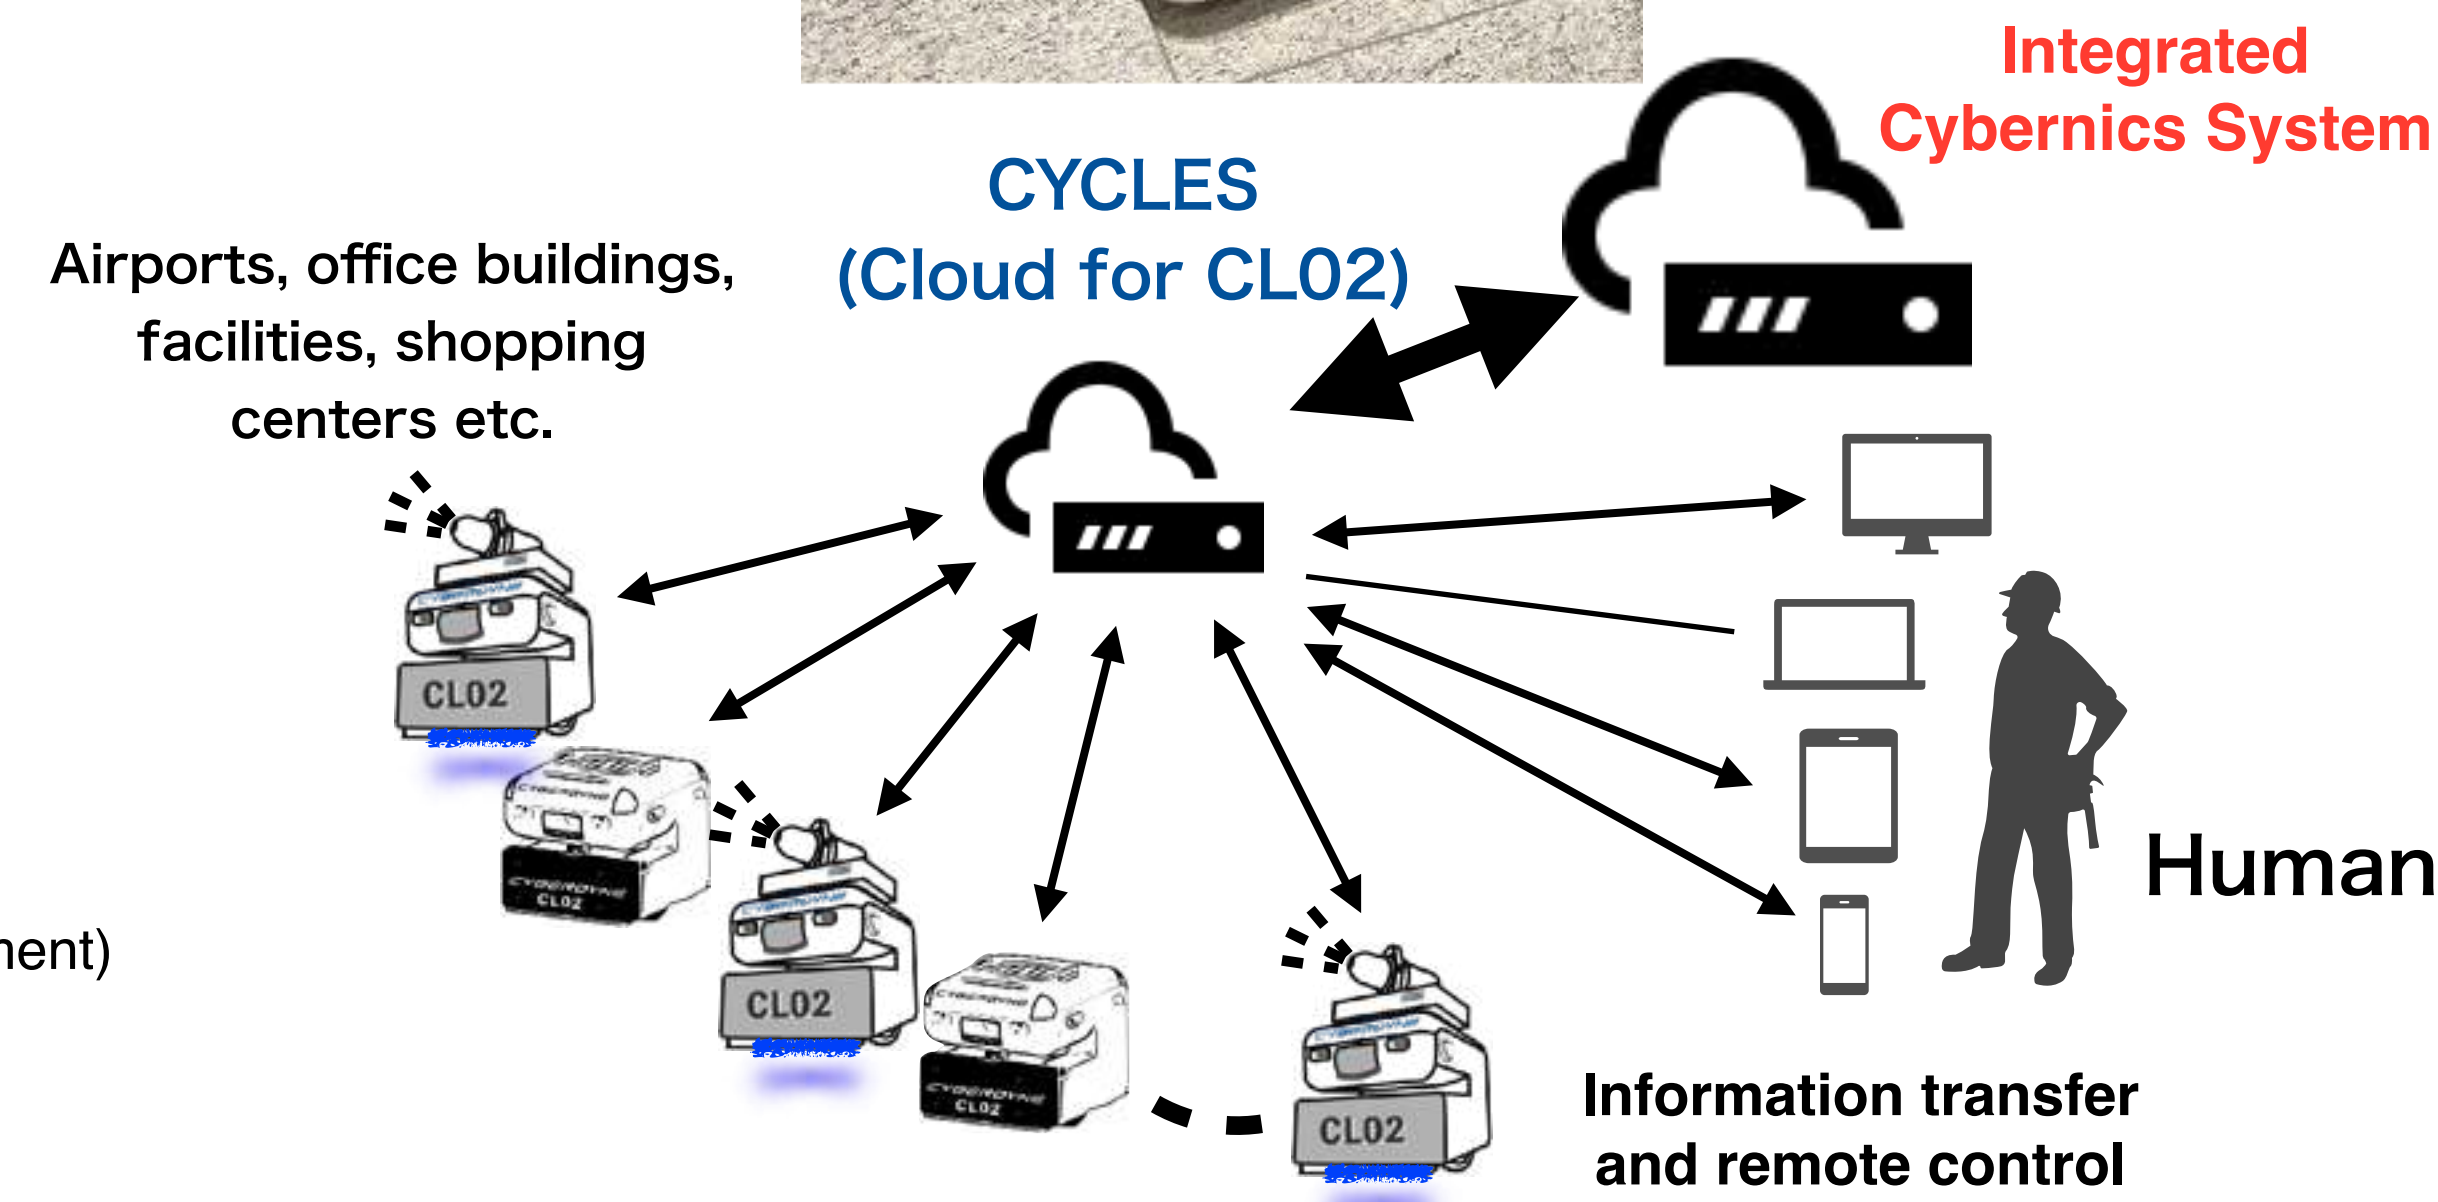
Integrated Cybernics System

CYCLES
(Cloud for CL02)

Airports, office buildings, facilities, shopping centers etc.

CL02

CYBERDYNE CL02

CL02

CYBERDYNE CL02

CL02

Human

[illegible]ent)

Information transfer and remote control